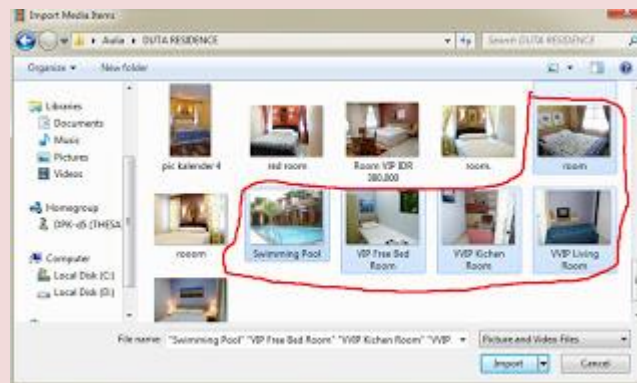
Import Media Items

Aulia ▸ DUTA RESIDENCE

Search DUTA RESIDENCE

Organize ▾ New folder

Libraries
Documents
Music
Pictures
Videos

Homegroup
DPK-d5 (THESA

Computer
Local Disk (C:)
Local Disk (D:)

pic kalender 4
red room
Room VIP IDR 280.000
room
room
rooom
Swimming Pool
VIP Free Bed Room
VVIP Kichen Room
VVIP Living Room

File name: "Swimming Pool" "VIP Free Bed Room" "VVIP Kichen Room" "VVIP
Picture and Video Files
Import
Cancel